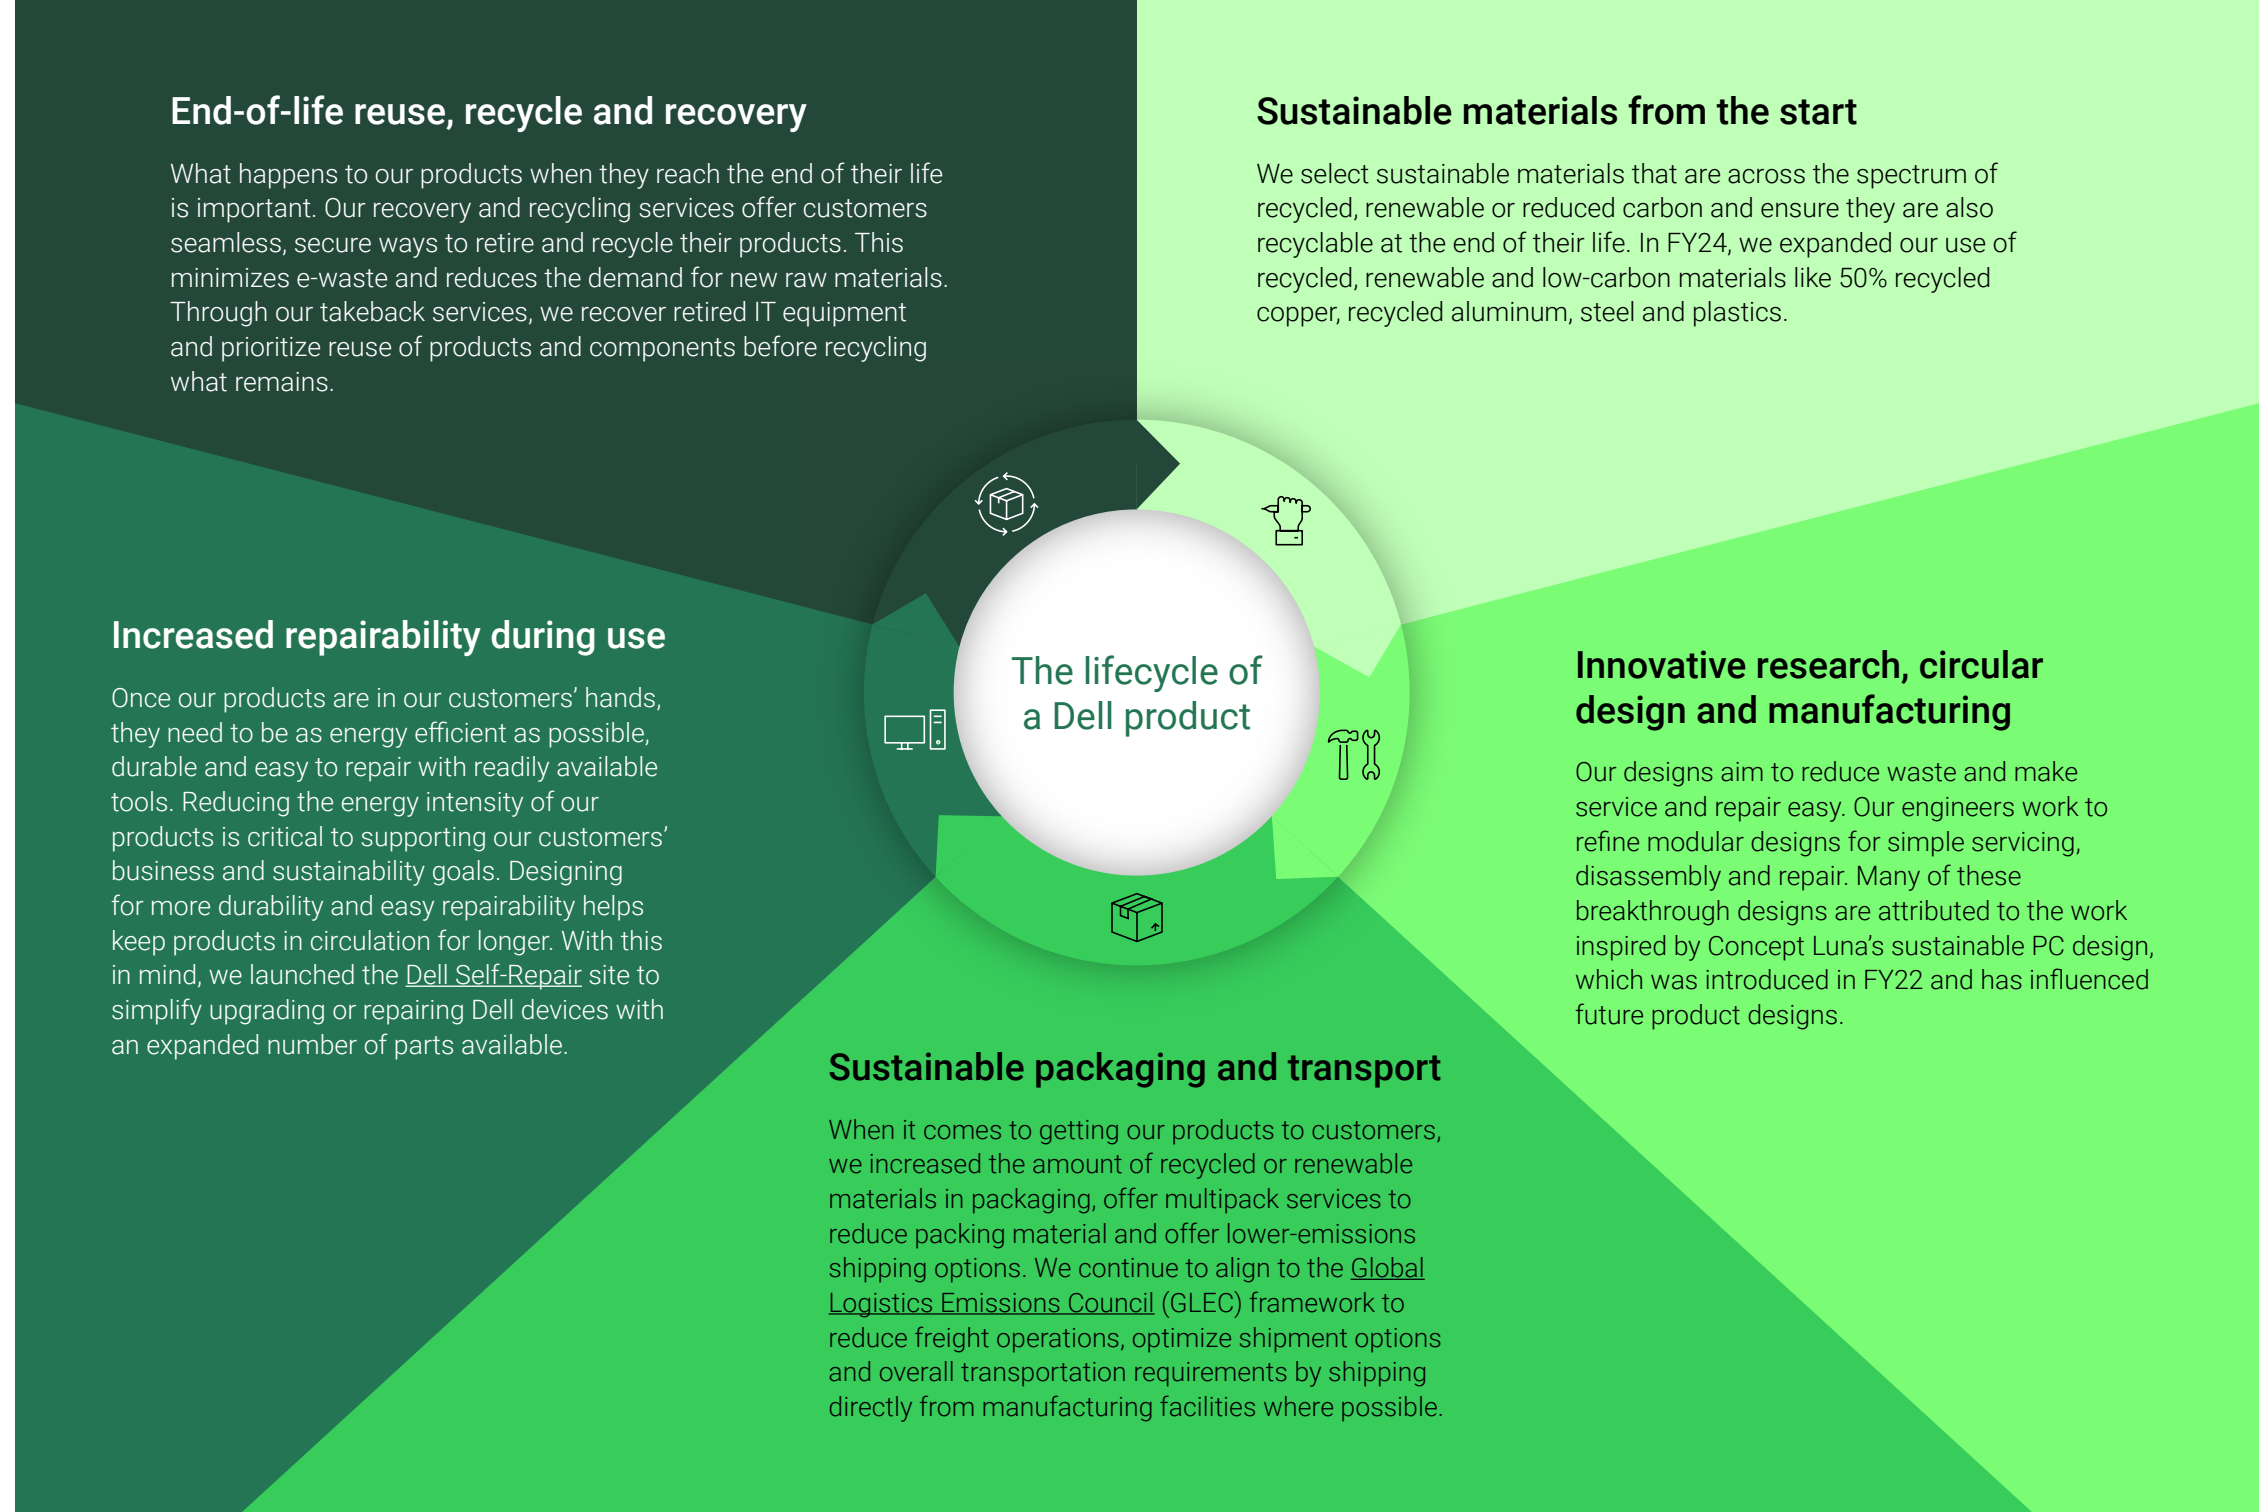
End-of-life reuse, recycle and recovery

What happens to our products when they reach the end of their life is important. Our recovery and recycling services offer customers seamless, secure ways to retire and recycle their products. This minimizes e-waste and reduces the demand for new raw materials. Through our takeback services, we recover retired IT equipment and prioritize reuse of products and components before recycling what remains.

Sustainable materials from the start

We select sustainable materials that are across the spectrum of recycled, renewable or reduced carbon and ensure they are also recyclable at the end of their life. In FY24, we expanded our use of recycled, renewable and low-carbon materials like 50% recycled copper, recycled aluminum, steel and plastics.

Increased repairability during use

Once our products are in our customers' hands, they need to be as energy efficient as possible, durable and easy to repair with readily available tools. Reducing the energy intensity of our products is critical to supporting our customers' business and sustainability goals. Designing for more durability and easy repairability helps keep products in circulation for longer. With this in mind, we launched the Dell Self-Repair site to simplify upgrading or repairing Dell devices with an expanded number of parts available.

The lifecycle of a Dell product

Innovative research, circular design and manufacturing

Our designs aim to reduce waste and make service and repair easy. Our engineers work to refine modular designs for simple servicing, disassembly and repair. Many of these breakthrough designs are attributed to the work inspired by Concept Luna's sustainable PC design, which was introduced in FY22 and has influenced future product designs.

Sustainable packaging and transport

When it comes to getting our products to customers, we increased the amount of recycled or renewable materials in packaging, offer multipack services to reduce packing material and offer lower-emissions shipping options. We continue to align to the Global Logistics Emissions Council (GLEC) framework to reduce freight operations, optimize shipment options and overall transportation requirements by shipping directly from manufacturing facilities where possible.